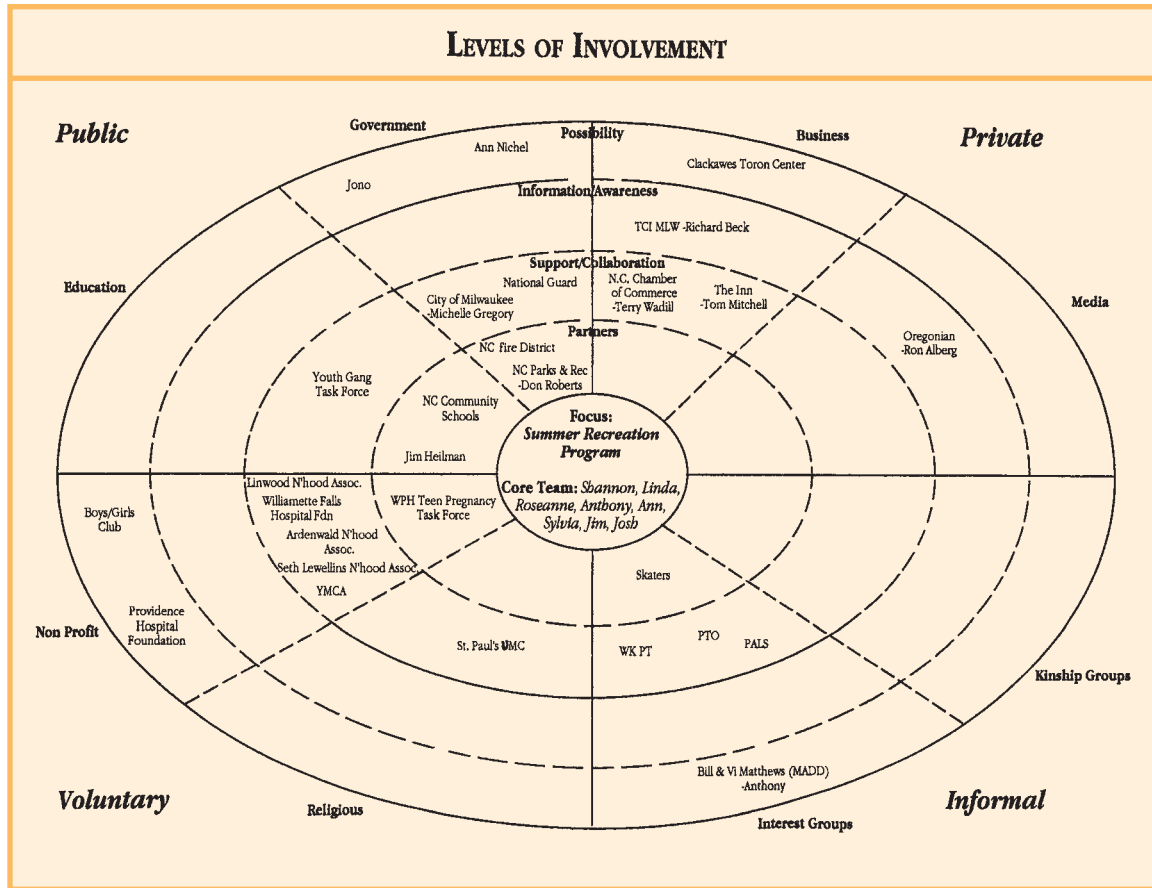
LEVELS OF INVOLVEMENT

Public

Private

Government

Possibility

Business

Ann Nichel

Clackawes Toron Center

Jono

Information/Awareness

TCI MLW -Richard Beck

Support/Collaboration

National Guard

N.C. Chamber of Commerce -Terry Wadill

The Inn -Tom Mitchell

City of Milwaukee -Michelle Gregory

Education

Media

Partners

Oregonian -Ron Alberg

NC Fire District

NC Parks & Rec -Don Roberts

Youth Gang Task Force

NC Community Schools

Focus: Summer Recreation Program

Jim Heilman

Core Team: Shannon, Linda, Roseanne, Anthony, Ann, Sylvia, Jim, Josh

Linwood N'hood Assoc.

Williamette Falls Hospital Fdn

WPH Teen Pregnancy Task Force

Boys/Girls Club

Ardenwald N'hood Assoc.

Seth Lewellins N'hood Assoc.

Skaters

YMCA

Providence Hospital Foundation

Non Profit

St. Paul's UMC

PTO

PALS

WK PT

Kinship Groups

Bill & Vi Matthews (MADD) -Anthony

Voluntary

Religious

Interest Groups

Informal